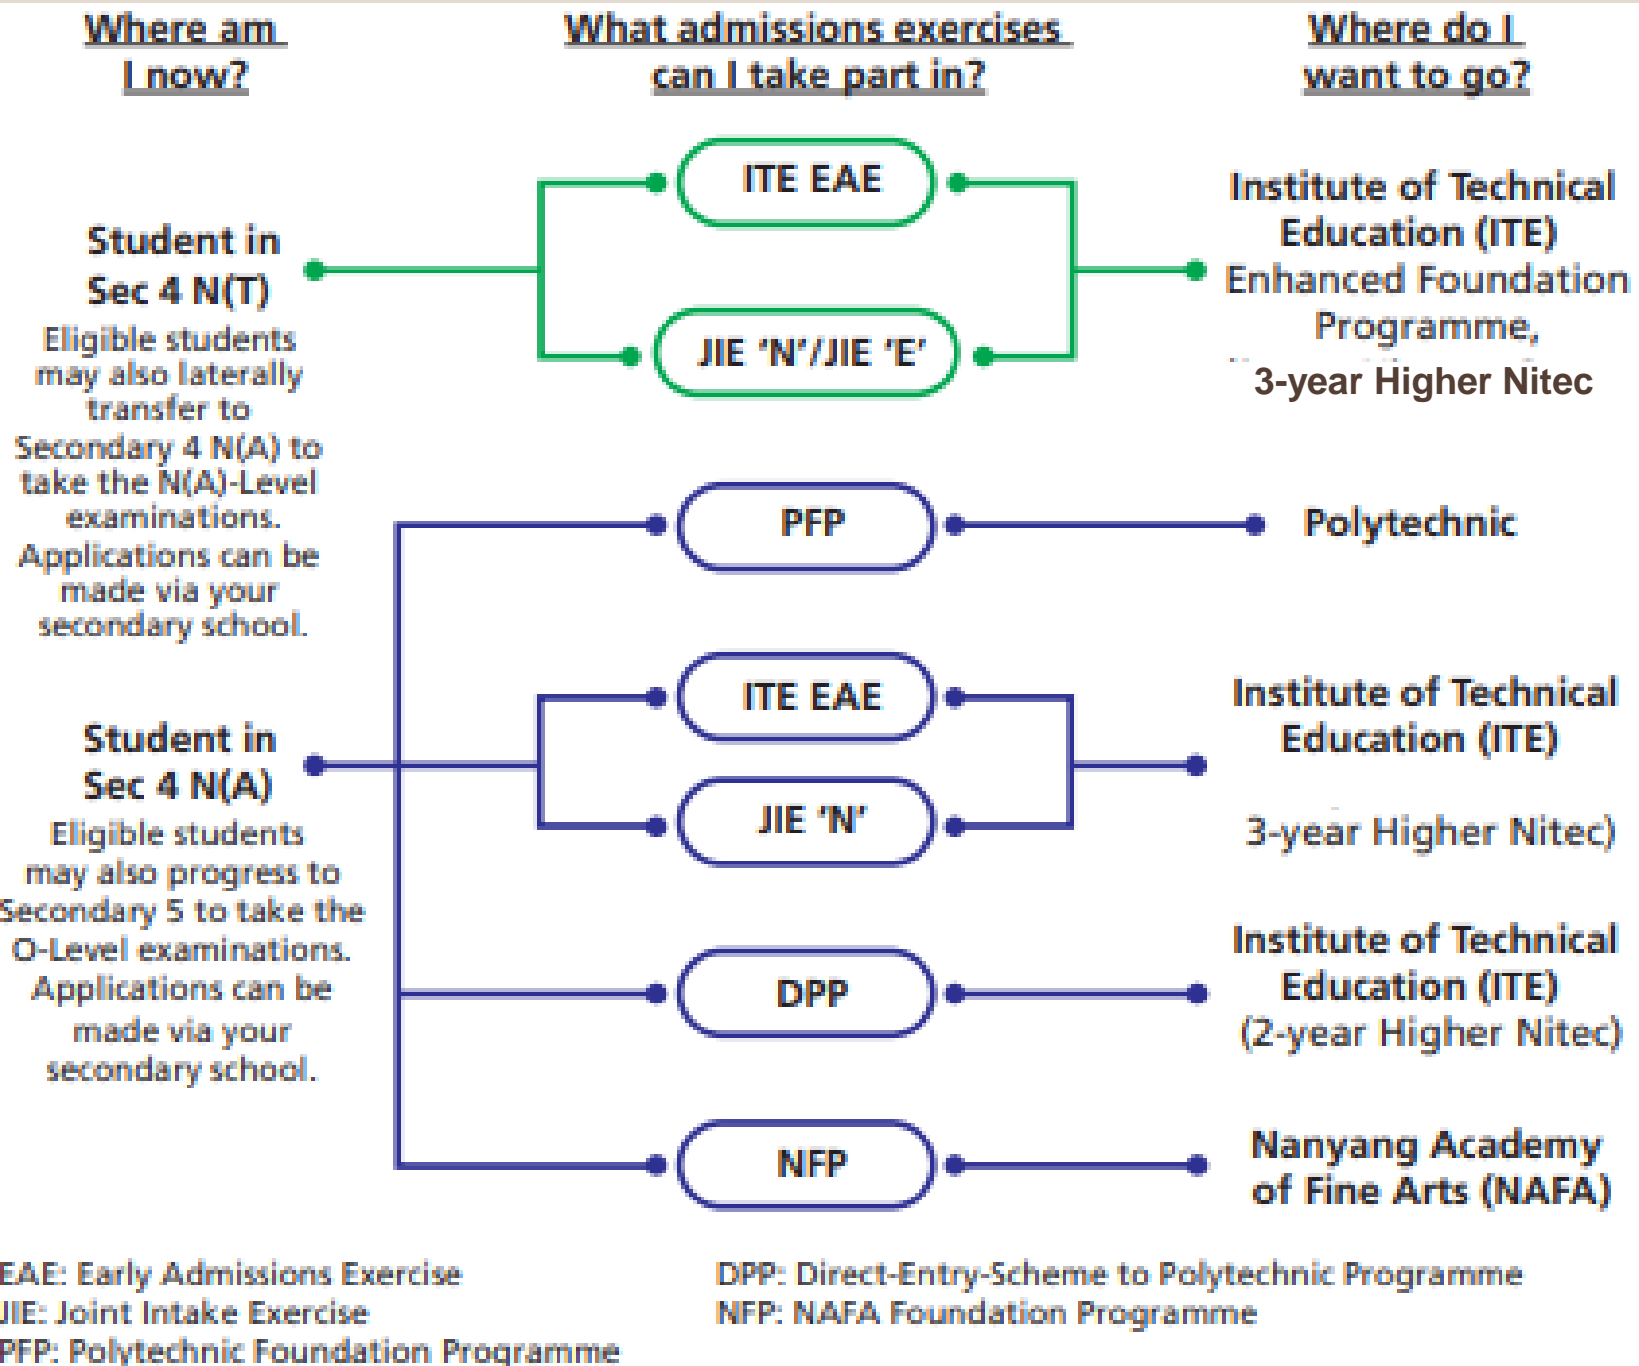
Where am I now?

What admissions exercises can I take part in?

Where do I want to go?

Student in Sec 4 N(T)
Eligible students may also laterally transfer to Secondary 4 N(A) to take the N(A)-Level examinations. Applications can be made via your secondary school.

ITE EAE

JIE 'N'/JIE 'E'

Institute of Technical Education (ITE) Enhanced Foundation Programme, 3-year Higher Nitec

Student in Sec 4 N(A)
Eligible students may also progress to Secondary 5 to take the O-Level examinations. Applications can be made via your secondary school.

PFP

Polytechnic

ITE EAE

JIE 'N'

Institute of Technical Education (ITE)

3-year Higher Nitec)

DPP

Institute of Technical Education (ITE) (2-year Higher Nitec)

NFP

Nanyang Academy of Fine Arts (NAFA)

EAE: Early Admissions Exercise
JIE: Joint Intake Exercise
PFP: Polytechnic Foundation Programme

DPP: Direct-Entry-Scheme to Polytechnic Programme
NFP: NAFA Foundation Programme